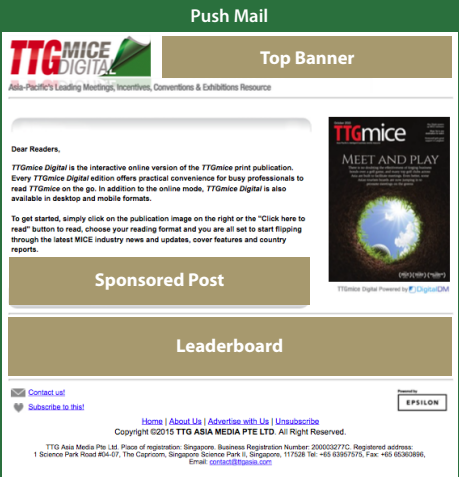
Push Mail

TTGMICE DIGITAL

Top Banner

Asia-Pacific's Leading Meetings, Incentives, Conventions & Exhibitions Resource

Dear Readers,

TTGmice Digital is the interactive online version of the TTGmice print publication. Every TTGmice Digital edition offers practical convenience for busy professionals to read TTGmice on the go. In addition to the online mode, TTGmice Digital is also available in desktop and mobile formats.

To get started, simply click on the publication image on the right or the "Click here to read" button to read, choose your reading format and you are all set to start flipping through the latest MICE industry news and updates, cover features and country reports.

TTGmice

MEET AND PLAY

Sponsored Post

TTGmice Digital Powered by DigitalOM

Leaderboard

Contact us!

Subscribe to this!

Powered by EPSILON

Home | About Us | Advertise with Us | Unsubscribe

Copyright ©2015 TTG ASIA MEDIA PTE LTD. All Right Reserved.

TTG Asia Media Pte Ltd. Place of registration: Singapore. Business Registration Number: 200003277C. Registered address: 1 Science Park Road #04-07, The Capricorn, Singapore Science Park II, Singapore, 117528 Tel: +65 63957575, Fax: +65 65360896, Email: contact@ttgasia.com